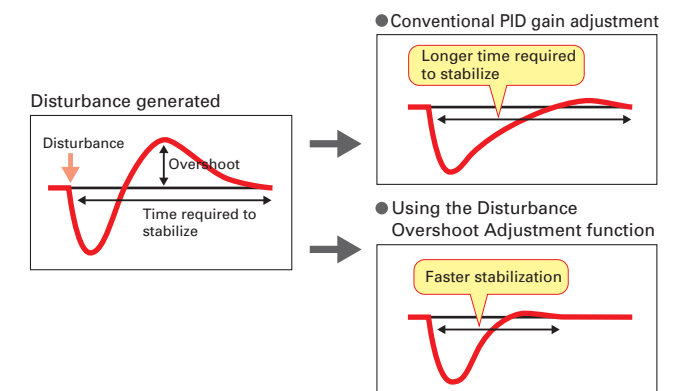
Disturbance generated

Disturbance

Overshoot

Time required to stabilize

●Conventional PID gain adjustment

Longer time required to stabilize

●Using the Disturbance Overshoot Adjustment function

Faster stabilization